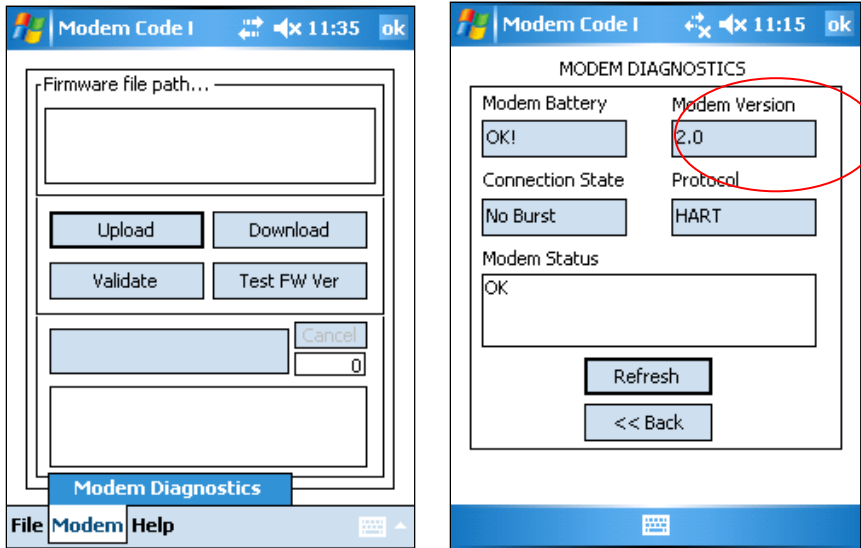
Modem Code I 11:35 ok

Firmware file path...

Upload

Download

Validate

Test FW Ver

Cancel

0

Modem Diagnostics

File Modem Help

Modem Code I 11:15 ok

MODEM DIAGNOSTICS

Modem Battery

OK!

Modem Version

2.0

Connection State

No Burst

Protocol

HART

Modem Status

OK

Refresh

<< Back